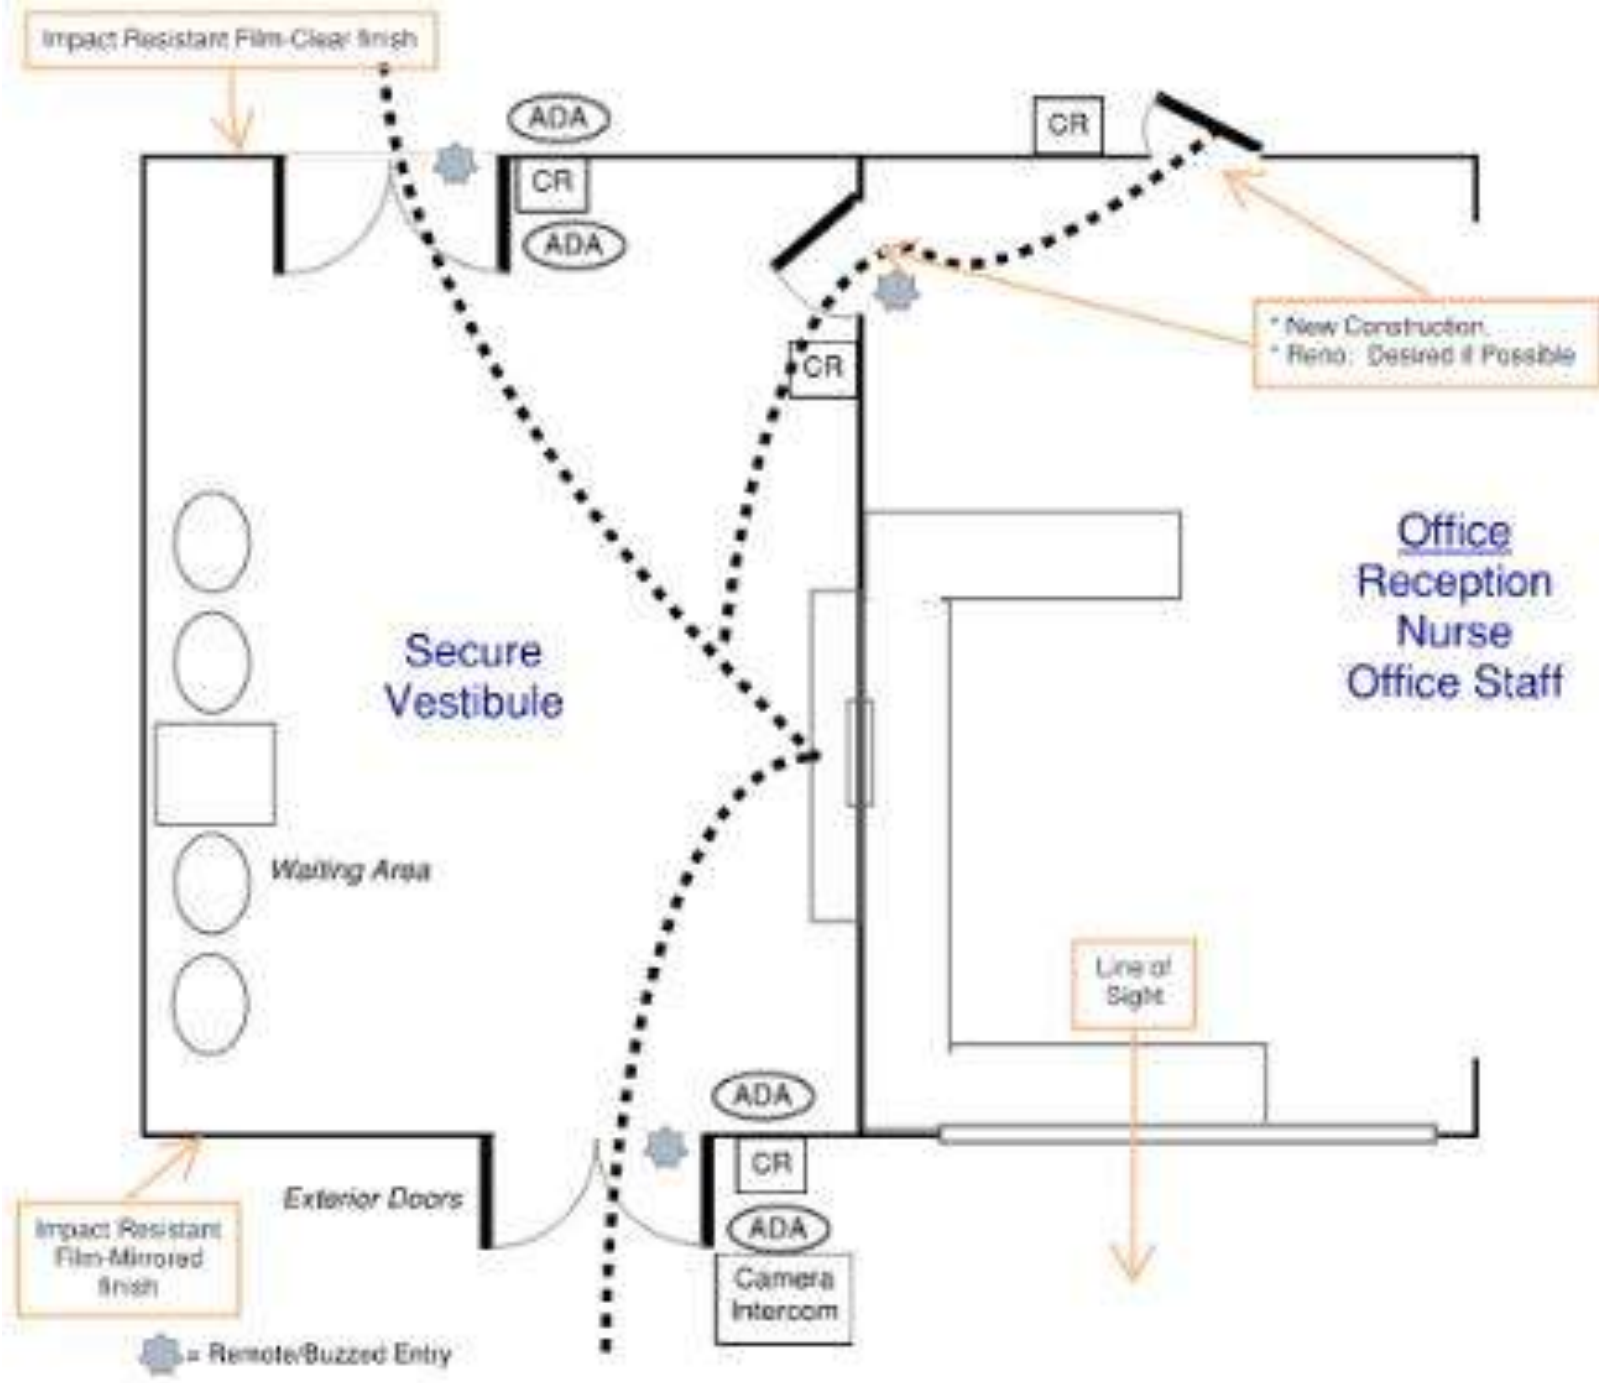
Impact Resistant Film-Clear finish

ADA

CR

ADA

CR

CR

* New Construction
* Reno: Desired if Possible

Office
Reception
Nurse
Office Staff

Secure
Vestibule

Waiting Area

Line of Sight

ADA

CR

ADA

Exterior Doors

Impact Resistant Film-Mirrored finish

Camera
Intercom

= Remote/Buzzed Entry